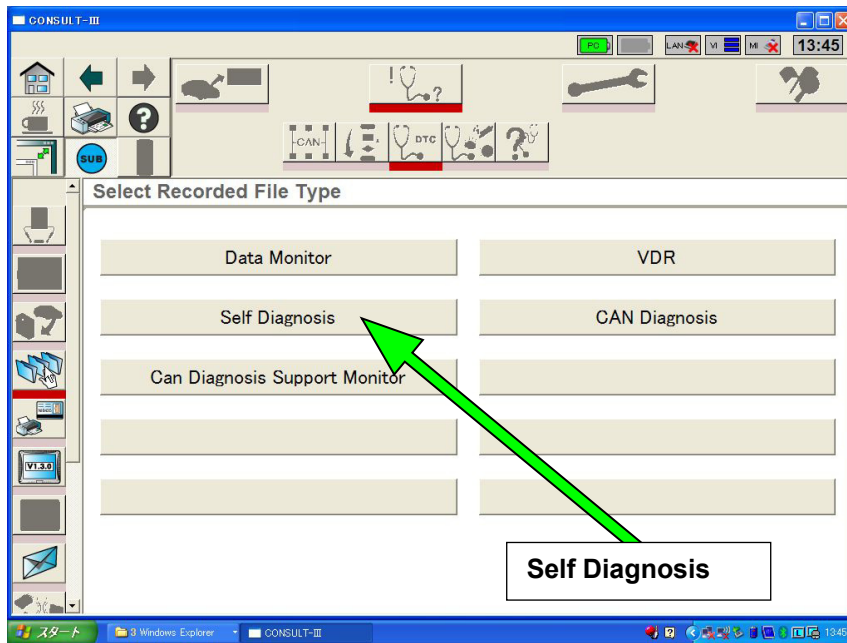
CONSULT-III

PC LAN VI MI 13:45

SUB

CAN DTC

Select Recorded File Type

Data Monitor

VDR

Self Diagnosis

CAN Diagnosis

Can Diagnosis Support Monitor

V1.3.0

Self Diagnosis

スタート

3 Windows Explorer

CONSULT-III

13:45